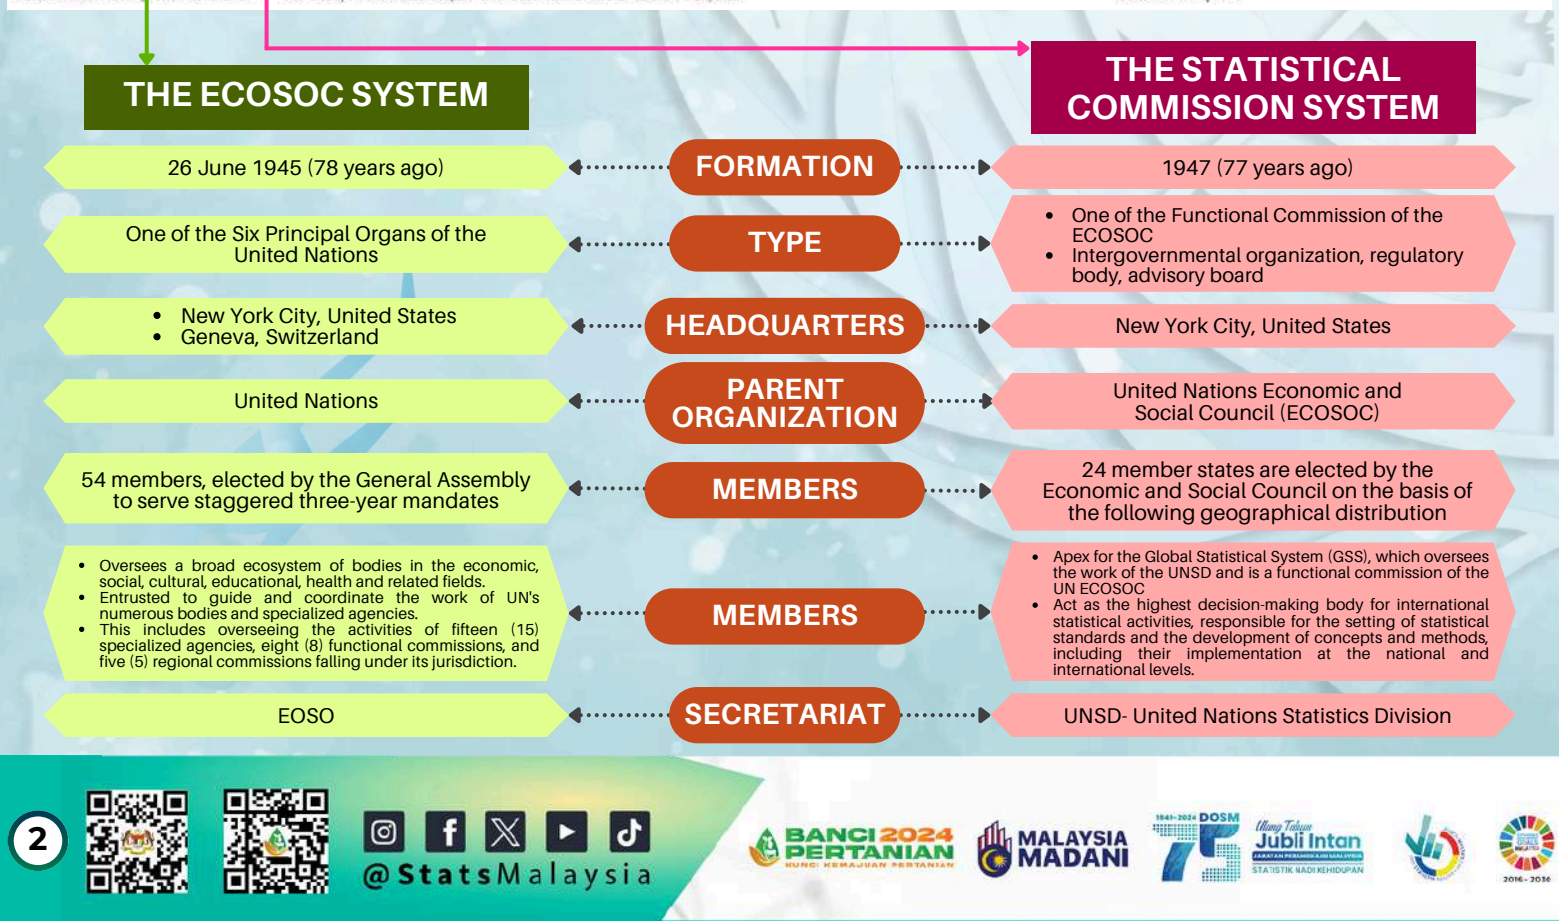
THE ECOSOC SYSTEM

THE STATISTICAL COMMISSION SYSTEM

26 June 1945 (78 years ago)

FORMATION

1947 (77 years ago)

One of the Six Principal Organs of the United Nations

TYPE

- One of the Functional Commission of the ECOSOC
- Intergovernmental organization, regulatory body, advisory board

- New York City, United States
- Geneva, Switzerland

HEADQUARTERS

New York City, United States

United Nations

PARENT ORGANIZATION

United Nations Economic and Social Council (ECOSOC)

54 members, elected by the General Assembly to serve staggered three-year mandates

MEMBERS

24 member states are elected by the Economic and Social Council on the basis of the following geographical distribution

- Oversees a broad ecosystem of bodies in the economic, social, cultural, educational, health and related fields.
- Entrusted to guide and coordinate the work of UN's numerous bodies and specialized agencies.
- This includes overseeing the activities of fifteen (15) specialized agencies, eight (8) functional commissions, and five (5) regional commissions falling under its jurisdiction.

MEMBERS

- Apex for the Global Statistical System (GSS), which oversees the work of the UNSD and is a functional commission of the UN ECOSOC
- Act as the highest decision-making body for international statistical activities, responsible for the setting of statistical standards and the development of concepts and methods, including their implementation at the national and international levels.

EOSO

SECRETARIAT

UNSD- United Nations Statistics Division

2

@StatsMalaysia

BANCI 2024 PERTANIAN

MALAYSIA MADANI

1949-2024 DOSM 75

Ulang Tahun Jubli Intan
STATISTIK NADI KEHIDUPAN

2016 - 2030